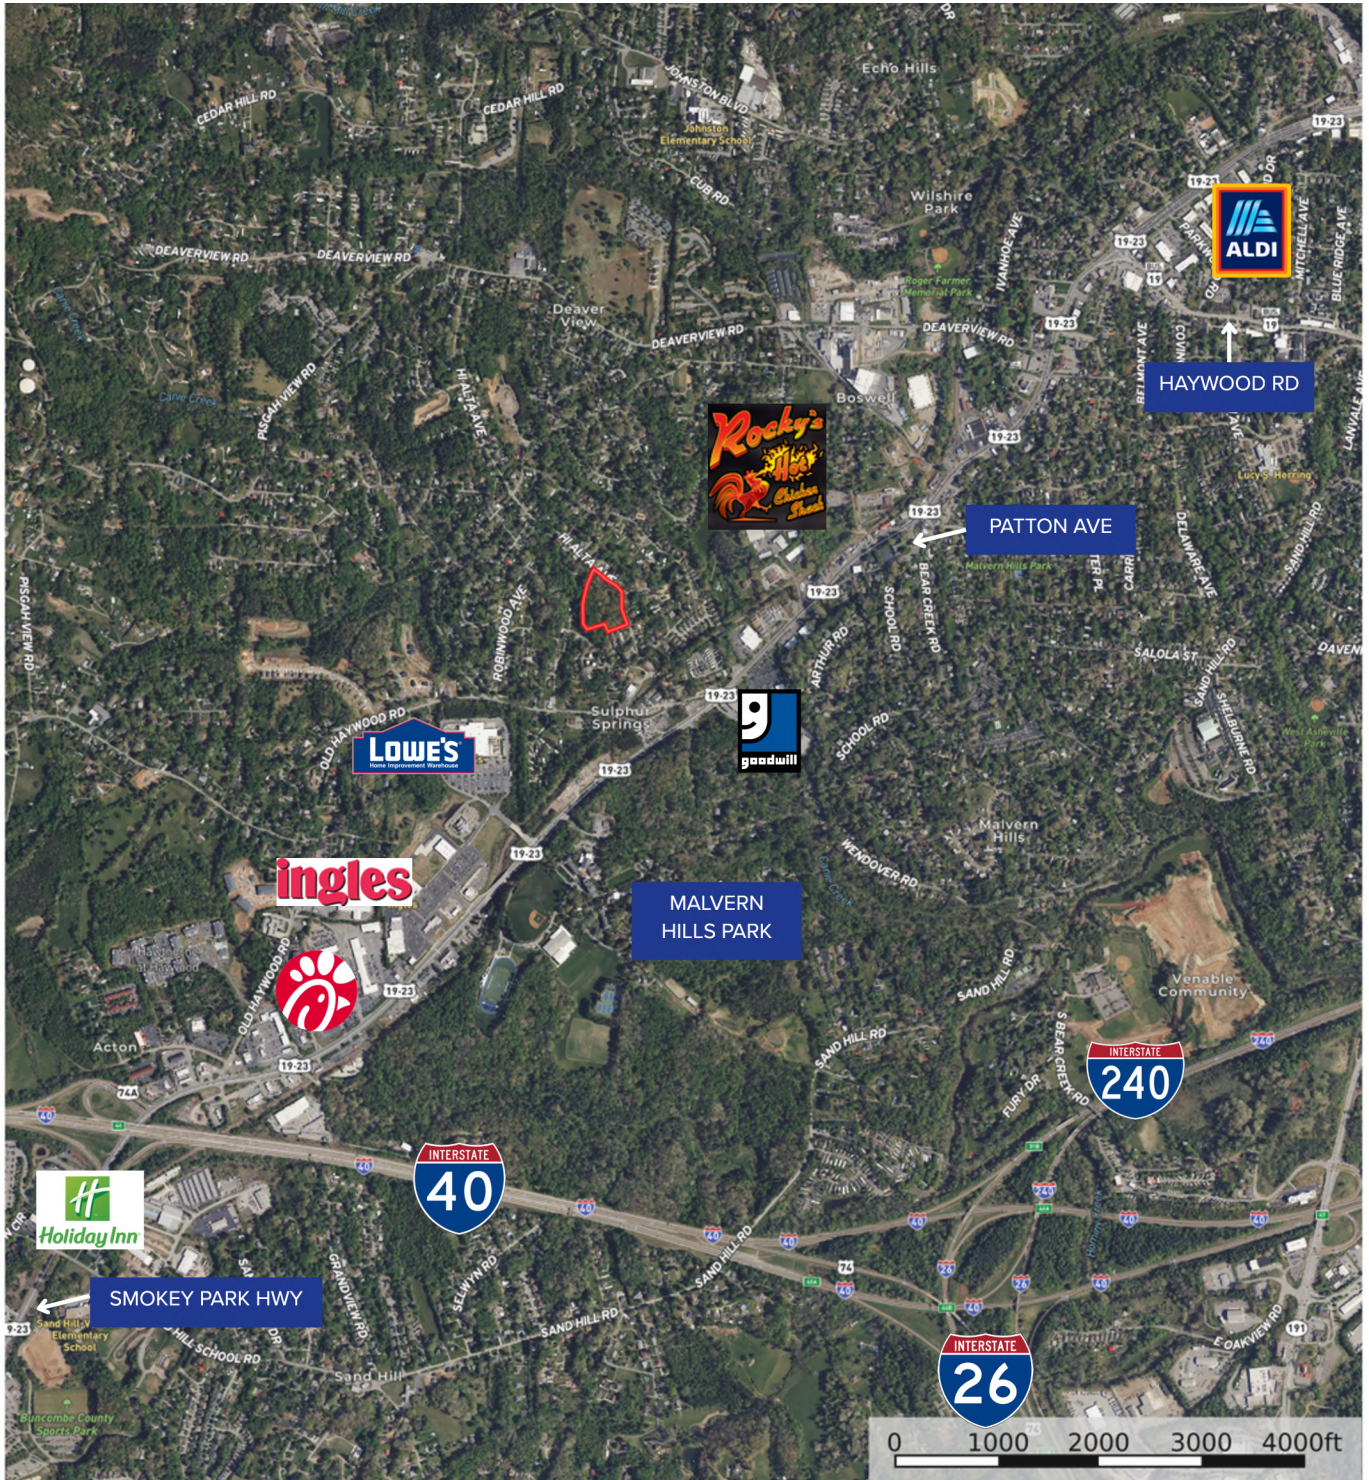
CEDAR HILL RD
CEDAR HILL RD
JOHNSTON BLVD
Johnston Elementary School
Echo Hills
19-23
CUB RD
Wilshire Park
DEAVERVIEW RD
DEAVERVIEW RD
Deaver View
DEAVERVIEW RD
DEAVERVIEW RD
IVANHOE AVE
ALDI
HAYWOOD RD
PISGAH VIEW RD
HI ALTA AVE
Boswell
Rocky's Hot Chicken Shack
PATTON AVE
19-23
Malvern Hills Park
PISGAH VIEW RD
HI ALTA
ROBINWOOD AVE
SCHOOL RD
BEAR CREEK RD
ARTHUR RD
DELAWARE AVE
SALOLA ST
Sulphur Springs
19-23
OLD HAYWOOD RD
LOWE'S Home Improvement Warehouse
goodwill
SCHOOL RD
19-23
19-23
Malvern Hills
WENDOVER RD
ingles
MALVERN HILLS PARK
Venable Community
SAND HILL RD
OLD HAYWOOD RD
19-23
Acton
19-23
SAND HILL RD
S BEAR CREEK RD
FURY DR
INTERSTATE 240
40
INTERSTATE 40
Holiday Inn
SAND HILL RD
SMOKEY PARK HWY
Sand Hill-Venable Elementary School
SELWYN RD
GRANDVIEW RD
SAND HILL RD
SAND HILL SCHOOL RD
Sand Hill
INTERSTATE 26
E OAKVIEW RD
Buncombe County Sports Park
0 1000 2000 3000 4000ft